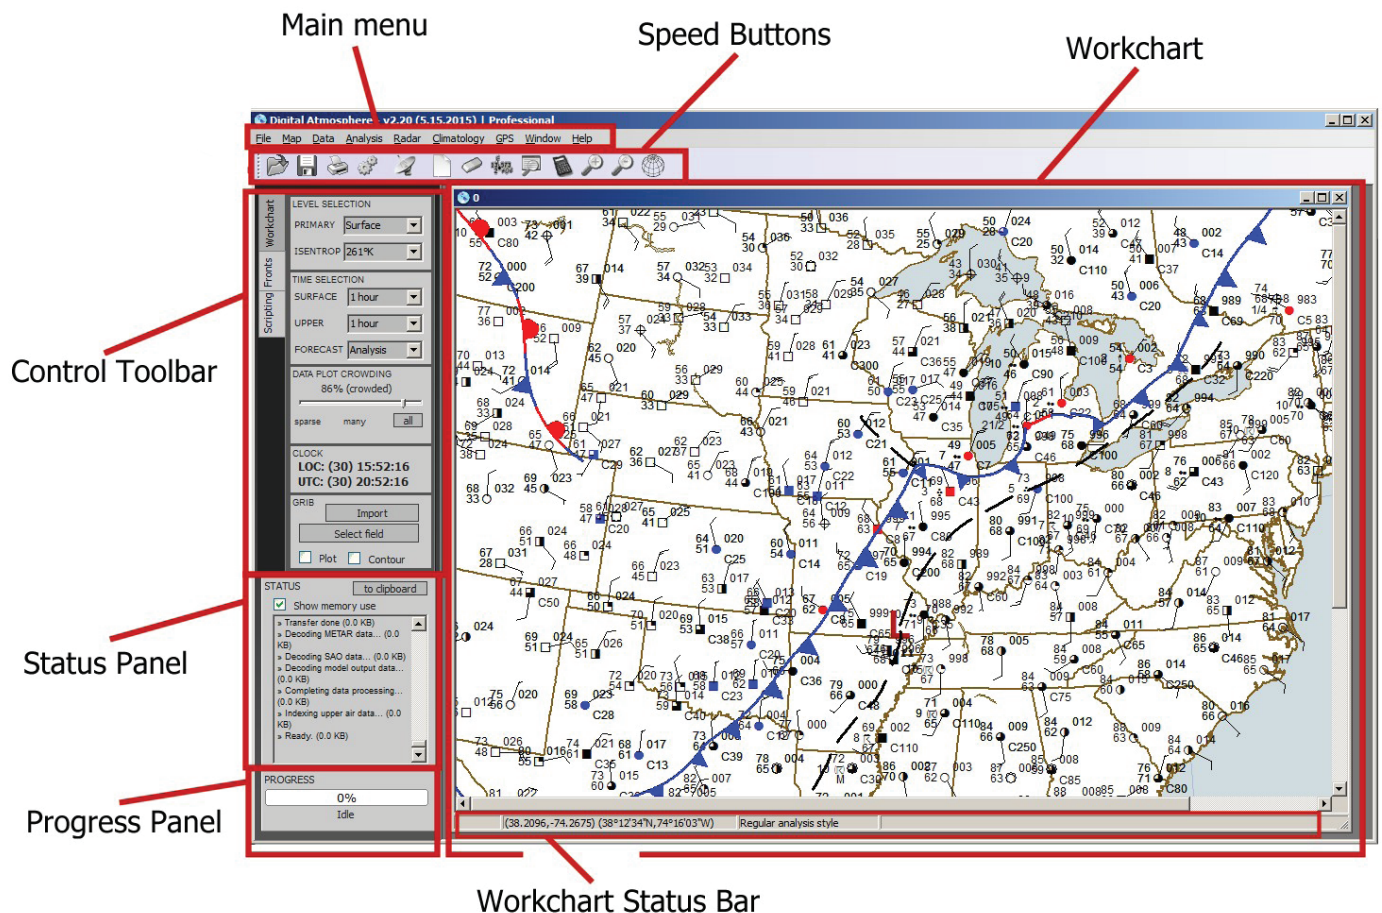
Main menu

Speed Buttons

Workchart

Digital Atmosphere v2.20 (5.15.2015) | Professional

File Map Data Analysis Radar Climatology GPS Window Help

Control Toolbar

Workchart
Fronts
Scripting

LEVEL SELECTION
PRIMARY Surface
ISENTROP 261°K

TIME SELECTION
SURFACE 1 hour
UPPER 1 hour
FORECAST Analysis

DATA PLOT CROWDING
86% (crowded)
sparse many all

CLOCK
LOC: (30) 15:52:16
UTC: (30) 20:52:16

GRIB
Import
Select field
Plot Contour

Status Panel

STATUS
to clipboard
Show memory use
» Transfer done (0.0 KB)
» Decoding METAR data... (0.0 KB)
» Decoding SAO data... (0.0 KB)
» Decoding model output data... (0.0 KB)
» Completing data processing... (0.0 KB)
» Indexing upper air data... (0.0 KB)
» Ready. (0.0 KB)

Progress Panel

PROGRESS
0%
Idle

0

(38.2096,-74.2675) (38°12'34"N,74°16'03"W) Regular analysis style

Workchart Status Bar